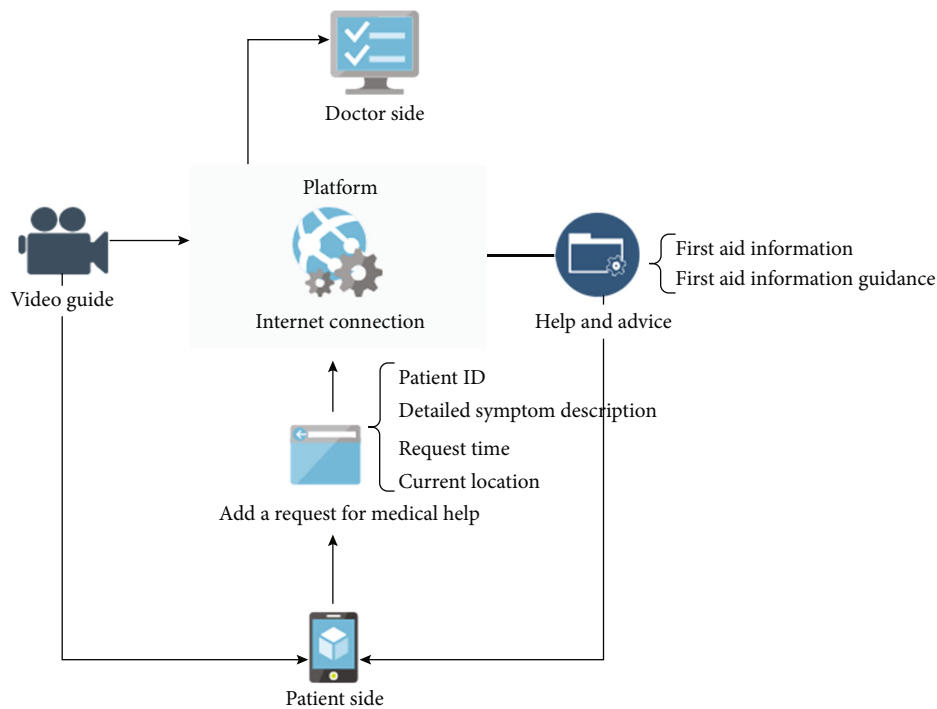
Doctor side

Platform

Video guide

Internet connection

First aid information
First aid information guidance

Help and advice

Patient ID
Detailed symptom description
Request time
Current location

Add a request for medical help

Patient side